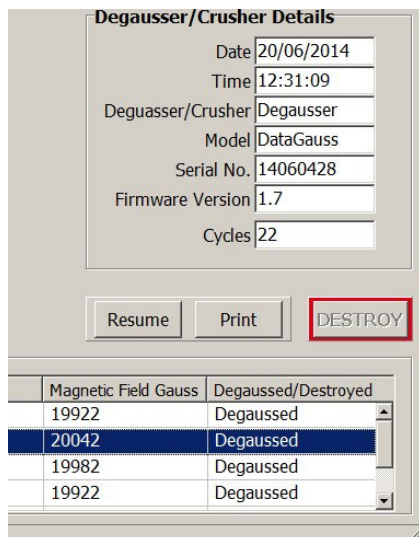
Degausser/Crusher Details

Date 20/06/2014
Time 12:31:09
Degausser/Crusher Degausser
Model DataGauss
Serial No. 14060428
Firmware Version 1.7
Cycles 22

Resume
Print
DESTROY

| Magnetic Field Gauss | Degaussed/Destroyed |
|---|---|
| 19922 | Degaussed |
| 20042 | Degaussed |
| 19982 | Degaussed |
| 19922 | Degaussed |